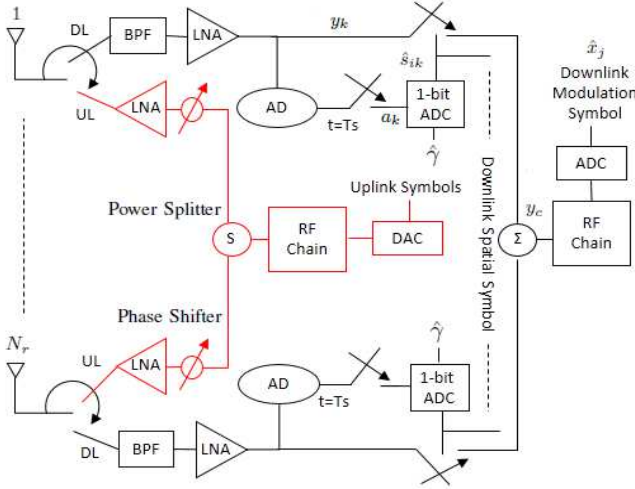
1

DL

BPF

LNA

$y_k$

$\hat{s}_{ik}$

$\hat{x}_j$

Downlink Modulation Symbol

UL

LNA

AD

t=Ts

$a_k$

1-bit ADC

$\hat{\gamma}$

ADC

Uplink Symbols

Power Splitter

S

RF Chain

DAC

$y_c$

$\Sigma$

RF Chain

Downlink Spatial Symbol

Phase Shifter

$\hat{\gamma}$

$N_r$

UL

LNA

AD

t=Ts

1-bit ADC

DL

BPF

LNA